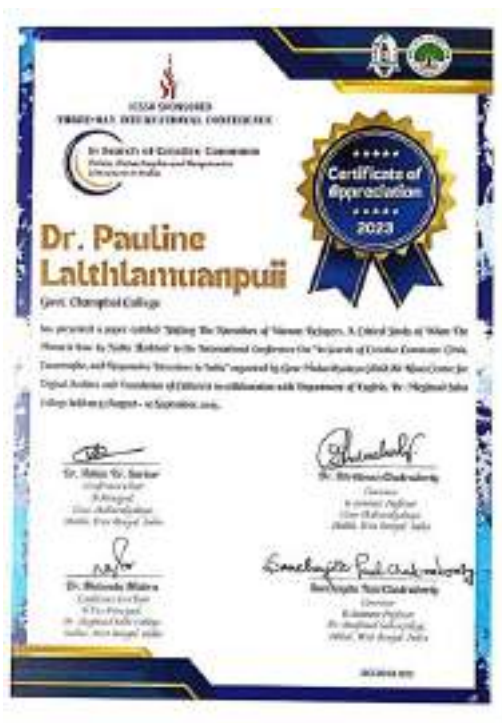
ICSSR SPONSORED
THREE-DAY INTERNATIONAL CONFERENCE

In Search of Creative Commons
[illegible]

Certificate of Appreciation
2023

Dr. Pauline Lalthlamuanpuii
Govt. Champhai College

has presented a paper entitled "Telling The Narratives of Women Refugees: A Critical Study of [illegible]" in the International Conference On "In Search of Creative Commons: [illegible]" organized by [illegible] in collaboration with Department of English, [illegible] College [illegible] September, 2023.

Dr. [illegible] Sarkar
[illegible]

Dr. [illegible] Chakraborty
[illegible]

Dr. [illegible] Mistra
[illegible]

Saswatajyoti Paul Chakraborty
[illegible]